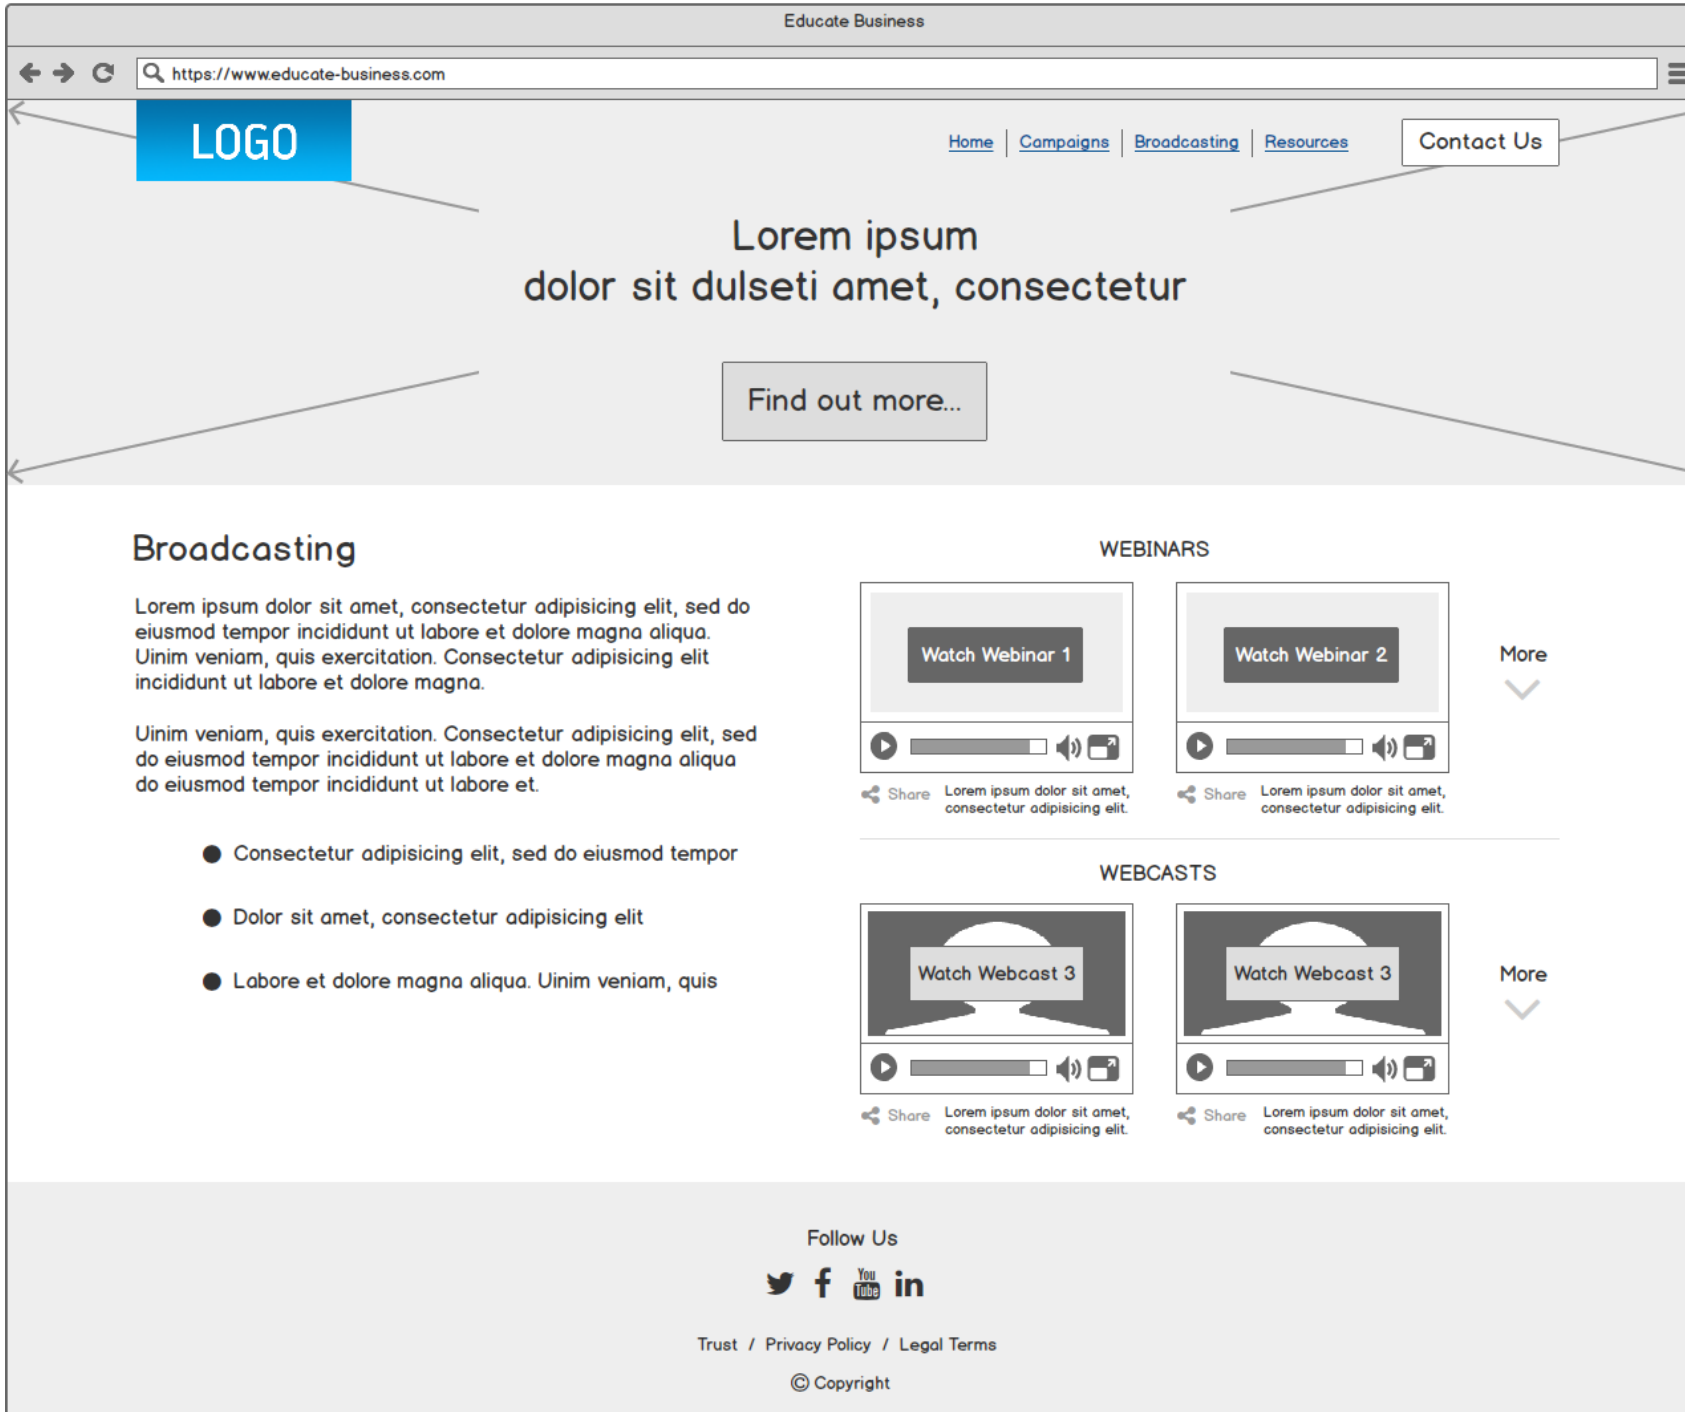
Educate Business

https://www.educate-business.com

LOGO

Home | Campaigns | Broadcasting | Resources

Contact Us

Lorem ipsum
dolor sit dulseti amet, consectetur

Find out more...

Broadcasting

Lorem ipsum dolor sit amet, consectetur adipisicing elit, sed do eiusmod tempor incididunt ut labore et dolore magna aliqua. Uinim veniam, quis exercitation. Consectetur adipisicing elit incididunt ut labore et dolore magna.

Uinim veniam, quis exercitation. Consectetur adipisicing elit, sed do eiusmod tempor incididunt ut labore et dolore magna aliqua do eiusmod tempor incididunt ut labore et.

- Consectetur adipisicing elit, sed do eiusmod tempor
- Dolor sit amet, consectetur adipisicing elit
- Labore et dolore magna aliqua. Uinim veniam, quis

WEBINARS

Watch Webinar 1

Share Lorem ipsum dolor sit amet, consectetur adipisicing elit.

Watch Webinar 2

Share Lorem ipsum dolor sit amet, consectetur adipisicing elit.

More

WEBCASTS

Watch Webcast 3

Share Lorem ipsum dolor sit amet, consectetur adipisicing elit.

Watch Webcast 3

Share Lorem ipsum dolor sit amet, consectetur adipisicing elit.

More

Follow Us

You Tube in

Trust / Privacy Policy / Legal Terms

© Copyright